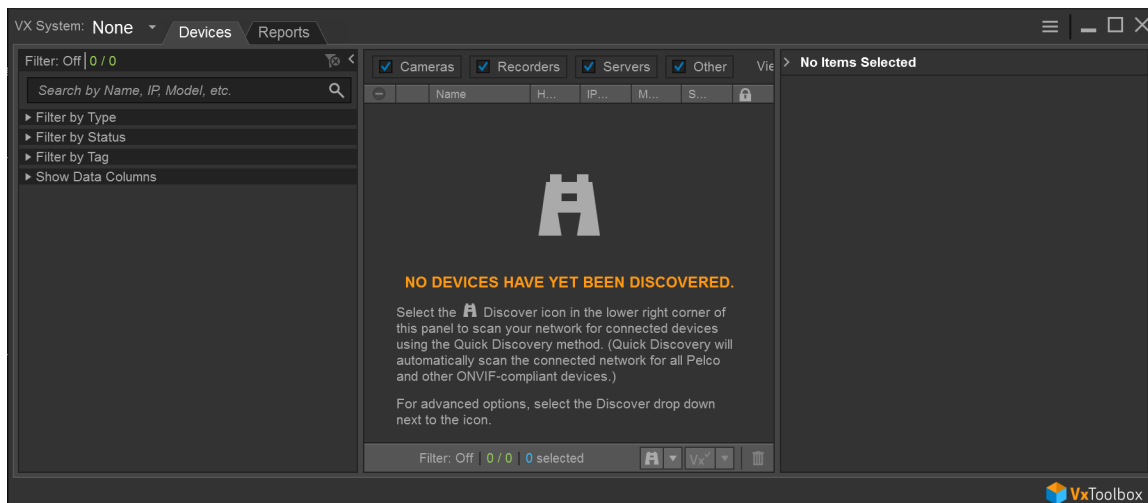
VX System: None Devices Reports

Filter: Off 0 / 0

Search by Name, IP, Model, etc.

▸ Filter by Type
▸ Filter by Status
▸ Filter by Tag
▸ Show Data Columns

Cameras Recorders Servers Other Vie

| Name | H... | IP... | M... | S... |
|---|---|---|---|---|

NO DEVICES HAVE YET BEEN DISCOVERED.

Select the Discover icon in the lower right corner of this panel to scan your network for connected devices using the Quick Discovery method. (Quick Discovery will automatically scan the connected network for all Pelco and other ONVIF-compliant devices.)

For advanced options, select the Discover drop down next to the icon.

Filter: Off 0 / 0 0 selected

Vx

> No Items Selected

VxToolbox